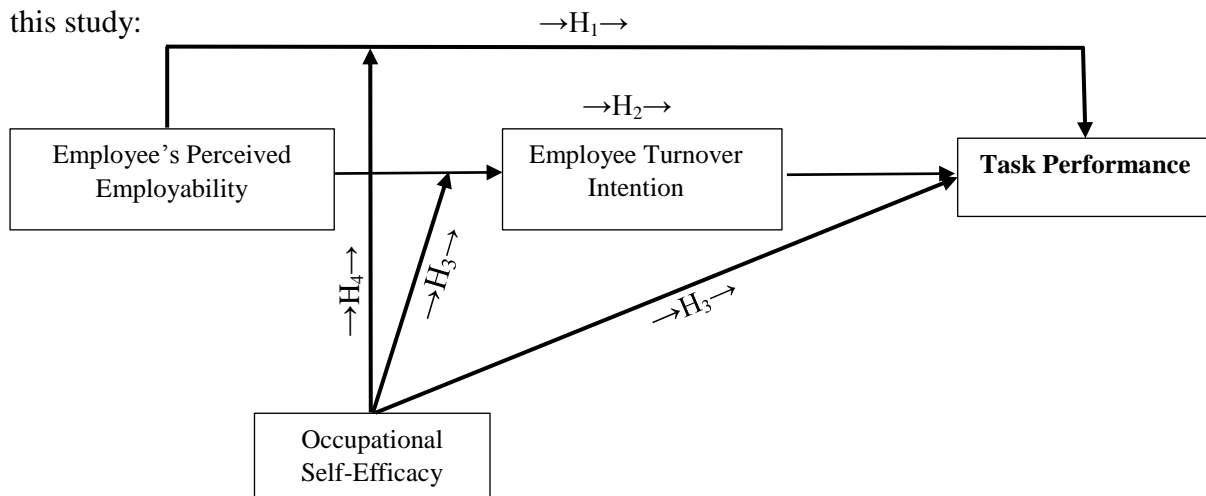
this study:

$\rightarrow H_1 \rightarrow$

$\rightarrow H_2 \rightarrow$

Employee's Perceived Employability

Employee Turnover Intention

**Task Performance**

$\rightarrow H_4 \rightarrow$

$\rightarrow H_3 \rightarrow$

$\rightarrow H_3 \rightarrow$

Occupational Self-Efficacy